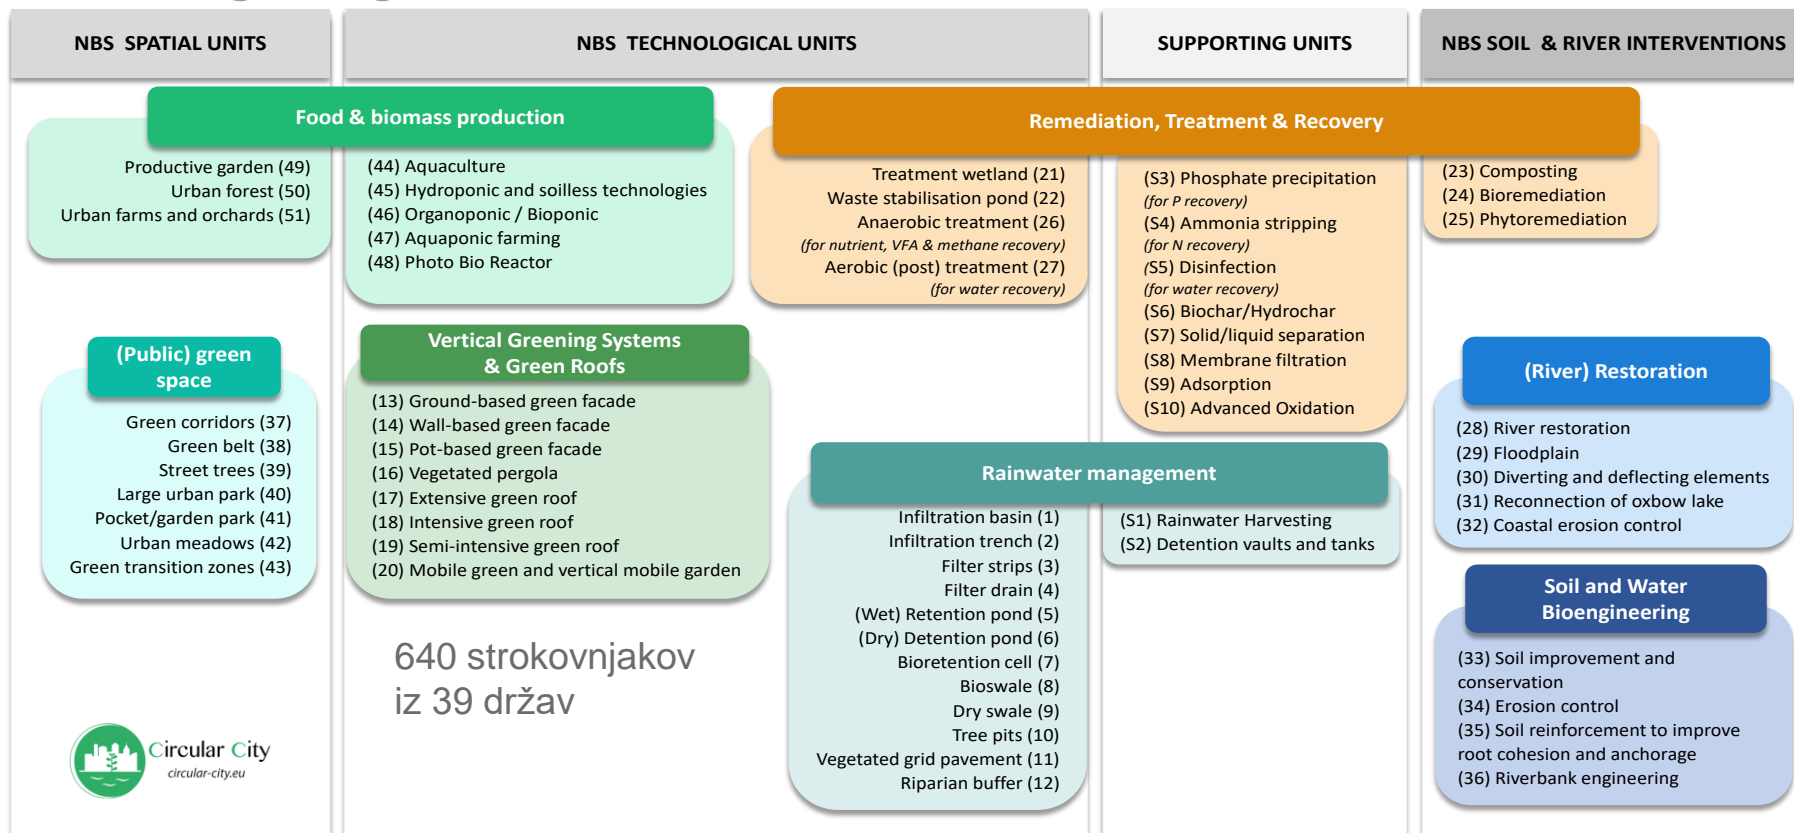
NBS SPATIAL UNITS

NBS TECHNOLOGICAL UNITS

SUPPORTING UNITS

NBS SOIL & RIVER INTERVENTIONS

Food & biomass production

Productive garden (49)
Urban forest (50)
Urban farms and orchards (51)

(44) Aquaculture
(45) Hydroponic and soilless technologies
(46) Organoponic / Bioponic
(47) Aquaponic farming
(48) Photo Bio Reactor

Remediation, Treatment & Recovery

Treatment wetland (21)
Waste stabilisation pond (22)
Anaerobic treatment (26)
(for nutrient, VFA & methane recovery)
Aerobic (post) treatment (27)
(for water recovery)

(S3) Phosphate precipitation
(for P recovery)
(S4) Ammonia stripping
(for N recovery)
(S5) Disinfection
(for water recovery)
(S6) Biochar/Hydrochar
(S7) Solid/liquid separation
(S8) Membrane filtration
(S9) Adsorption
(S10) Advanced Oxidation

(23) Composting
(24) Bioremediation
(25) Phytoremediation

(Public) green space

Green corridors (37)
Green belt (38)
Street trees (39)
Large urban park (40)
Pocket/garden park (41)
Urban meadows (42)
Green transition zones (43)

Vertical Greening Systems & Green Roofs

(13) Ground-based green facade
(14) Wall-based green facade
(15) Pot-based green facade
(16) Vegetated pergola
(17) Extensive green roof
(18) Intensive green roof
(19) Semi-intensive green roof
(20) Mobile green and vertical mobile garden

Rainwater management

Infiltration basin (1)
Infiltration trench (2)
Filter strips (3)
Filter drain (4)
(Wet) Retention pond (5)
(Dry) Detention pond (6)
Bioretention cell (7)
Bioswale (8)
Dry swale (9)
Tree pits (10)
Vegetated grid pavement (11)
Riparian buffer (12)

(S1) Rainwater Harvesting
(S2) Detention vaults and tanks

(River) Restoration

(28) River restoration
(29) Floodplain
(30) Diverting and deflecting elements
(31) Reconnection of oxbow lake
(32) Coastal erosion control

Soil and Water Bioengineering

(33) Soil improvement and conservation
(34) Erosion control
(35) Soil reinforcement to improve root cohesion and anchorage
(36) Riverbank engineering

640 strokovnjakov
iz 39 držav

Circular City
circular-city.eu